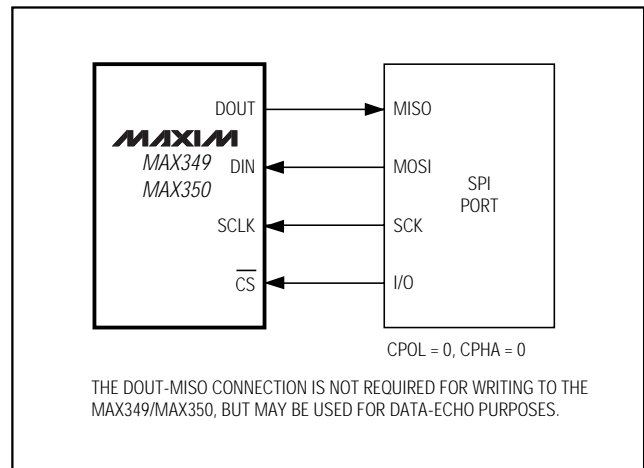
DOUT
MAXIM
MAX349
MAX350
DIN
SCLK
$\overline{CS}$
MISO
MOSI
SCK
I/O
SPI PORT
CPOL = 0, CPHA = 0

THE DOUT-MISO CONNECTION IS NOT REQUIRED FOR WRITING TO THE MAX349/MAX350, BUT MAY BE USED FOR DATA-ECHO PURPOSES.